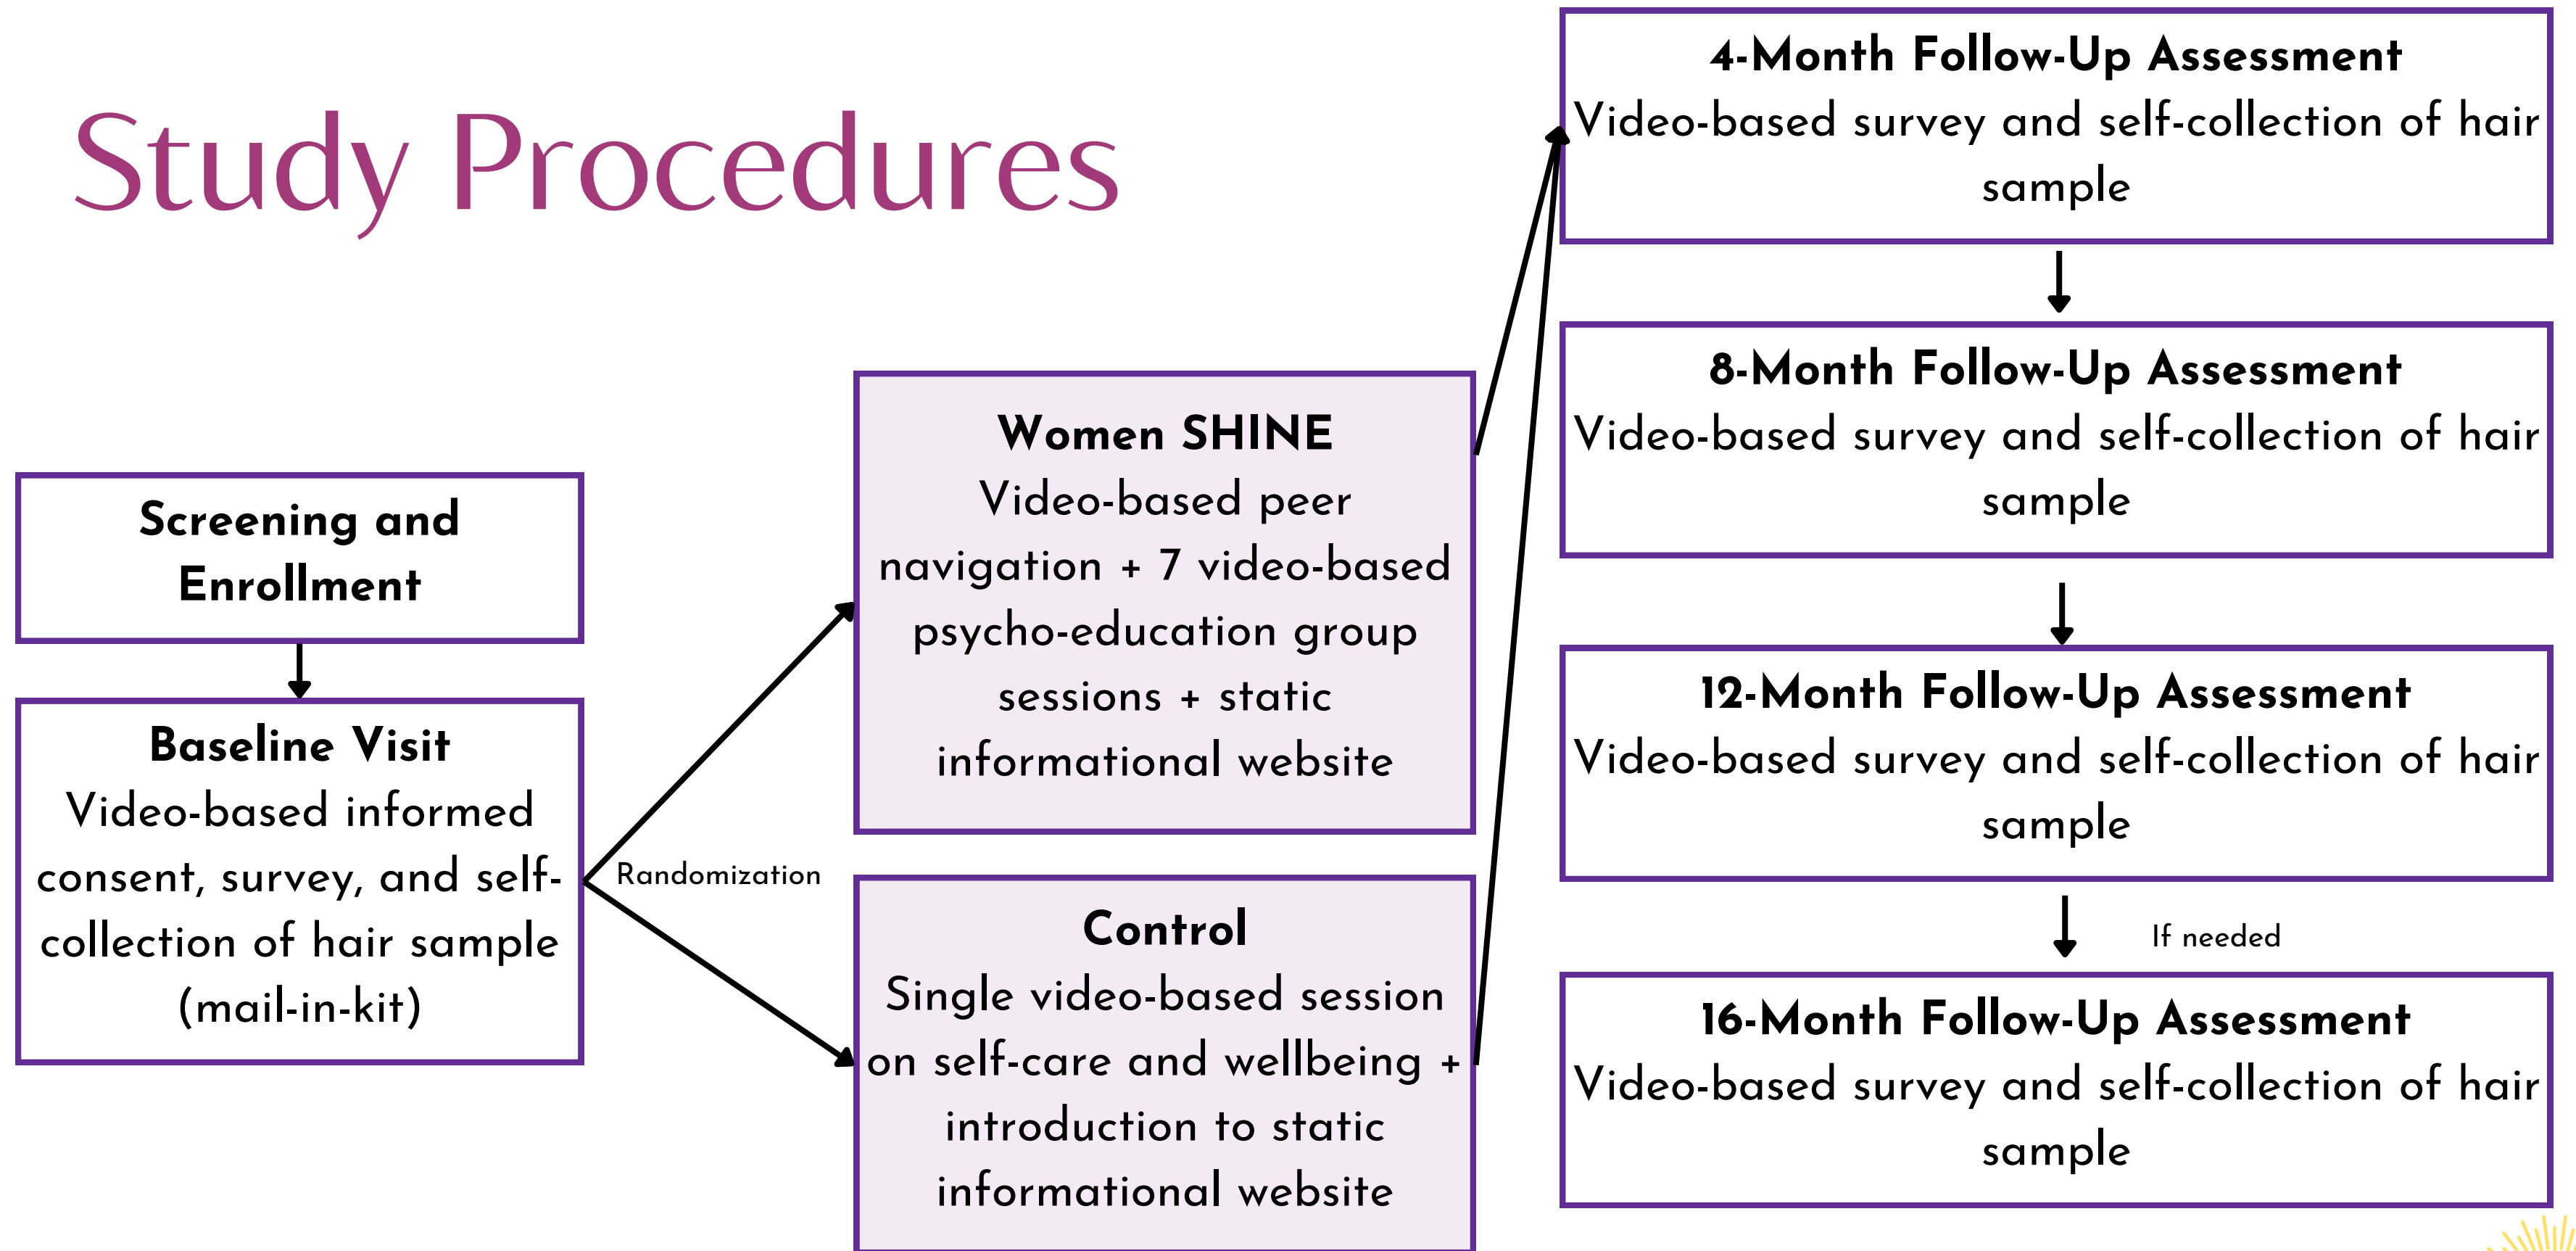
Study Procedures

Screening and Enrollment

Baseline Visit
Video-based informed consent, survey, and self-collection of hair sample (mail-in-kit)

Randomization

Women SHINE
Video-based peer navigation + 7 video-based psycho-education group sessions + static informational website

Control
Single video-based session on self-care and wellbeing + introduction to static informational website

4-Month Follow-Up Assessment
Video-based survey and self-collection of hair sample

8-Month Follow-Up Assessment
Video-based survey and self-collection of hair sample

12-Month Follow-Up Assessment
Video-based survey and self-collection of hair sample

If needed

16-Month Follow-Up Assessment
Video-based survey and self-collection of hair sample